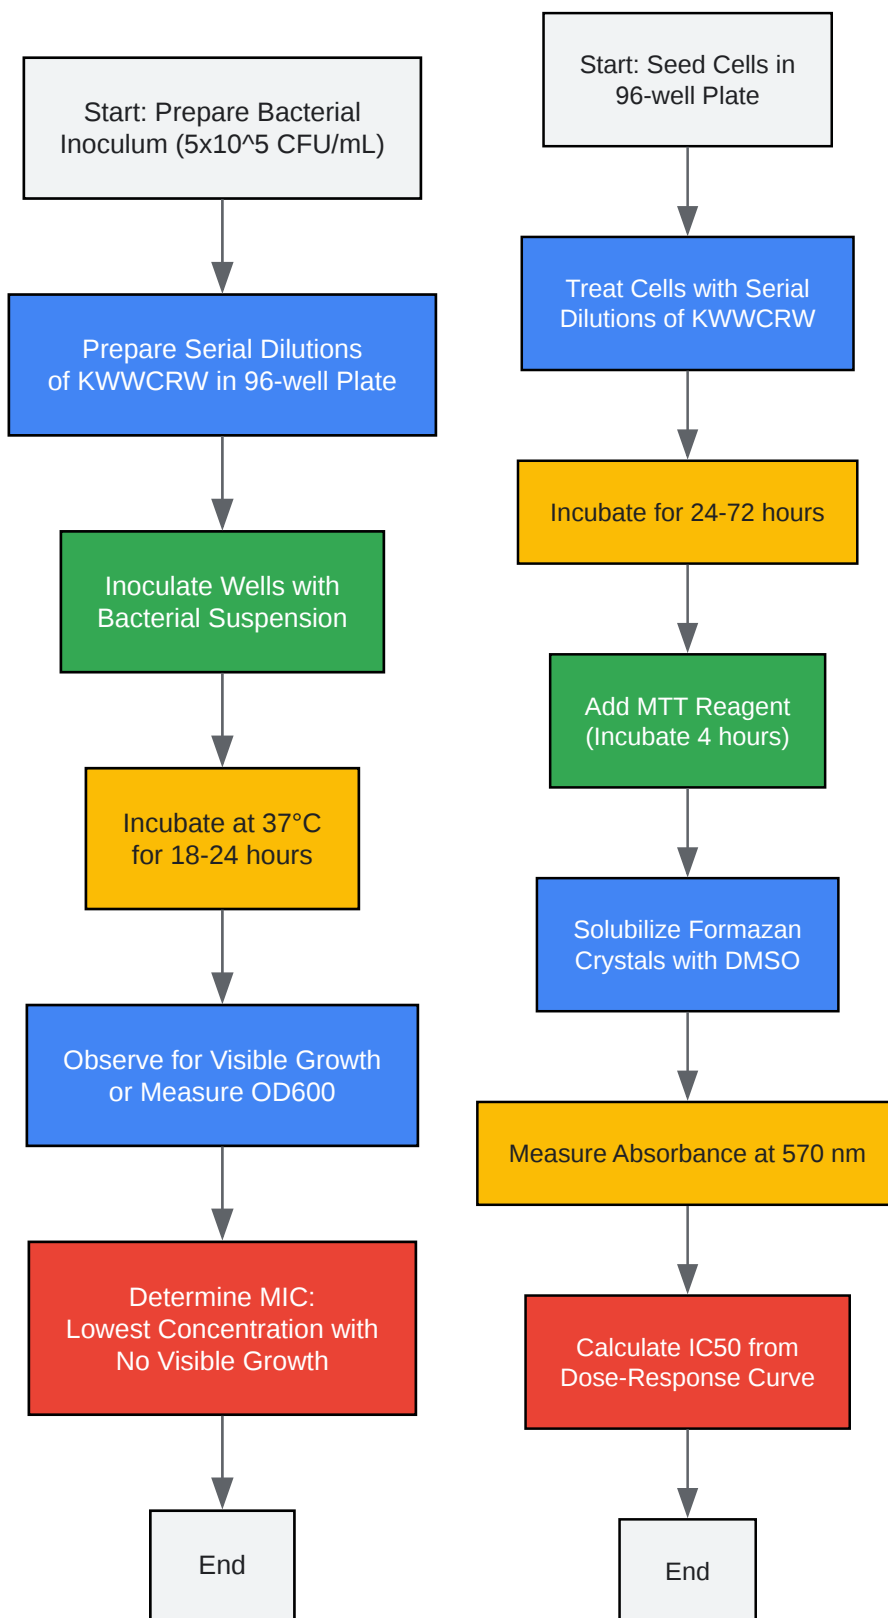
Start: Prepare Bacterial Inoculum (5x10^5 CFU/mL)

Prepare Serial Dilutions of KWWCRW in 96-well Plate

Inoculate Wells with Bacterial Suspension

Incubate at 37°C for 18-24 hours

Observe for Visible Growth or Measure OD600

Determine MIC: Lowest Concentration with No Visible Growth

End

Start: Seed Cells in 96-well Plate

Treat Cells with Serial Dilutions of KWWCRW

Incubate for 24-72 hours

Add MTT Reagent (Incubate 4 hours)

Solubilize Formazan Crystals with DMSO

Measure Absorbance at 570 nm

Calculate IC50 from Dose-Response Curve

End